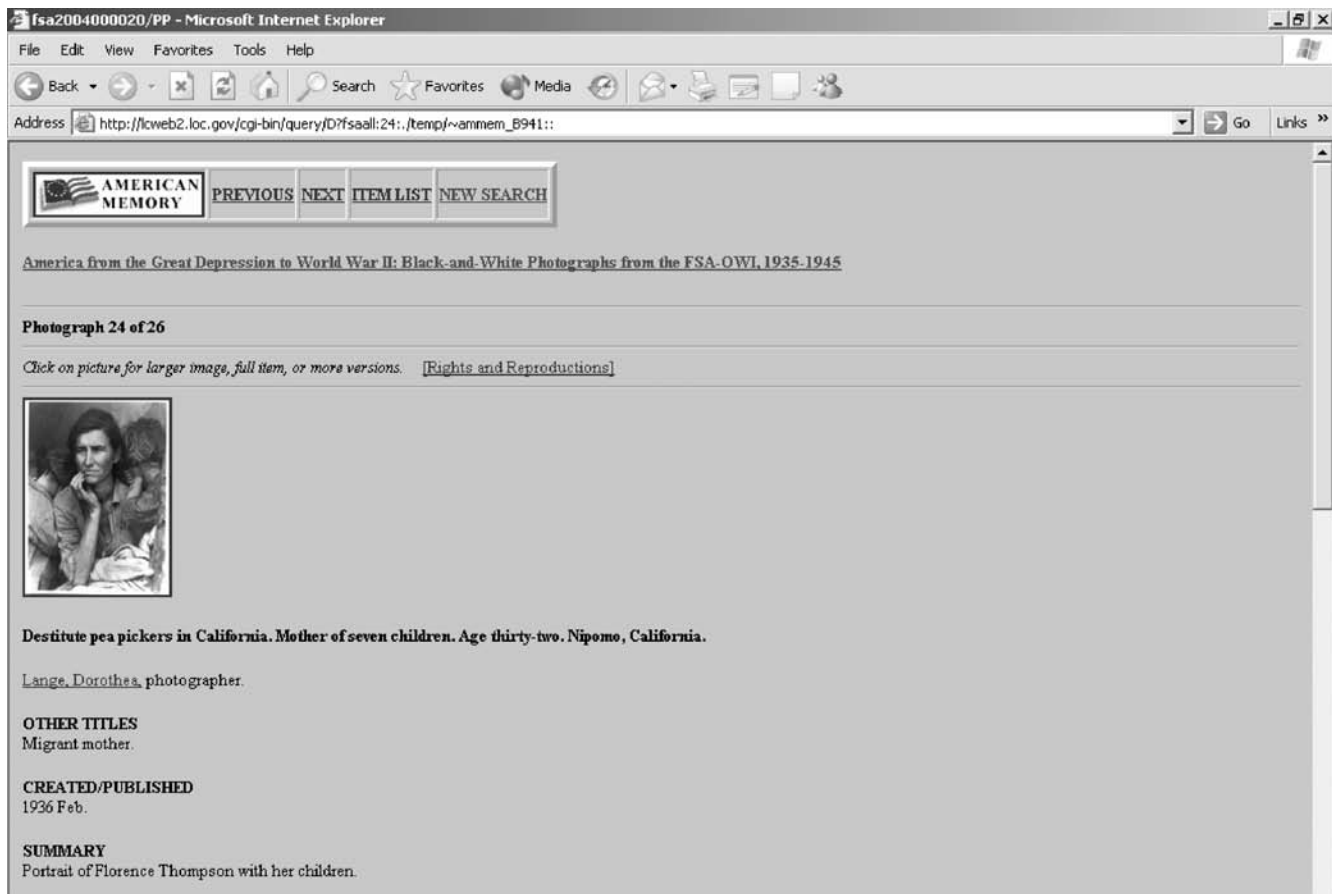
fsa2004000020/PP - Microsoft Internet Explorer

File Edit View Favorites Tools Help

Back Search Favorites Media

Address http://lcweb2.loc.gov/cgi-bin/query/D?fsaall:24:./temp/~ammem_B941:: Go Links »

AMERICAN MEMORY PREVIOUS NEXT ITEM LIST NEW SEARCH

America from the Great Depression to World War II: Black-and-White Photographs from the FSA-OWI, 1935-1945

Photograph 24 of 26

Click on picture for larger image, full item, or more versions. [Rights and Reproductions]

Destitute pea pickers in California. Mother of seven children. Age thirty-two. Nipomo, California.

Lange, Dorothea, photographer.

OTHER TITLES
Migrant mother.

CREATED/PUBLISHED
1936 Feb.

SUMMARY
Portrait of Florence Thompson with her children.